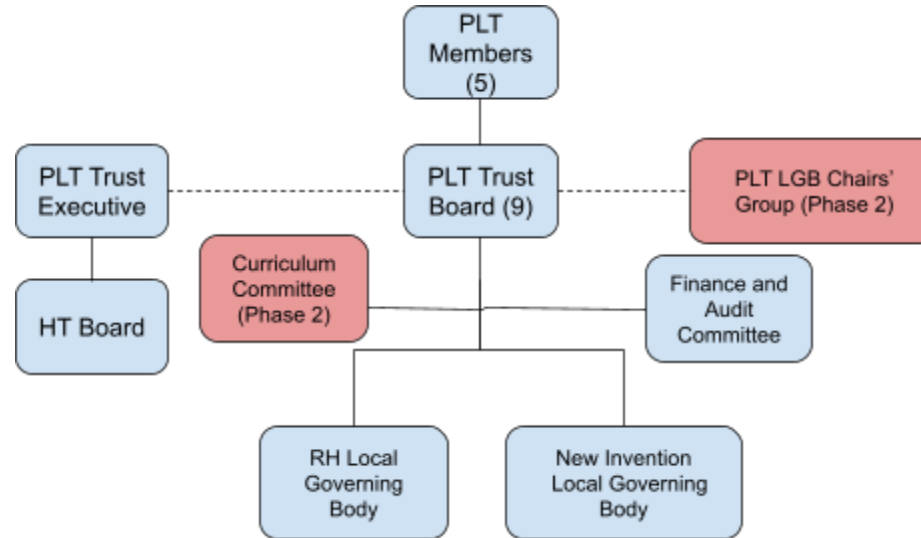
PLT Members (5)

PLT Trust Executive

PLT Trust Board (9)

PLT LGB Chairs' Group (Phase 2)

HT Board

Curriculum Committee (Phase 2)

Finance and Audit Committee

RH Local Governing Body

New Invention Local Governing Body